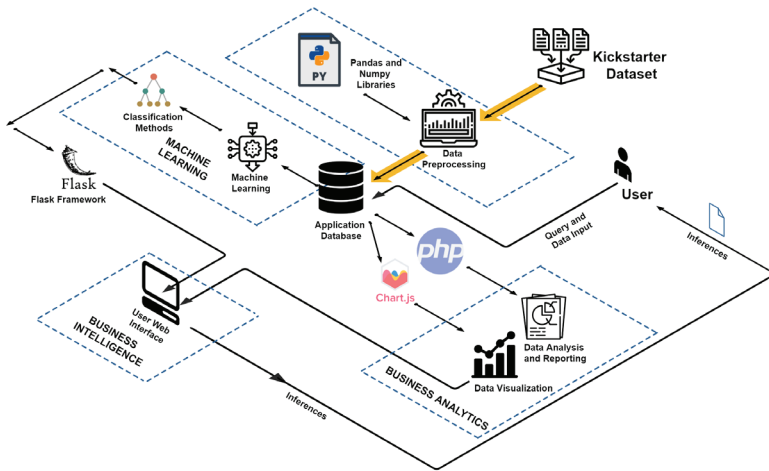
PY
Pandas and Numpy Libraries
Kickstarter Dataset
Classification Methods
MACHINE LEARNING
Machine Learning
Data Preprocessing
Flask
Flask Framework
Application Database
User
Query and Data Input
Inferences
php
Chart.js
User Web Interface
BUSINESS INTELLIGENCE
Data Analysis and Reporting
Data Visualization
BUSINESS ANALYTICS
Inferences